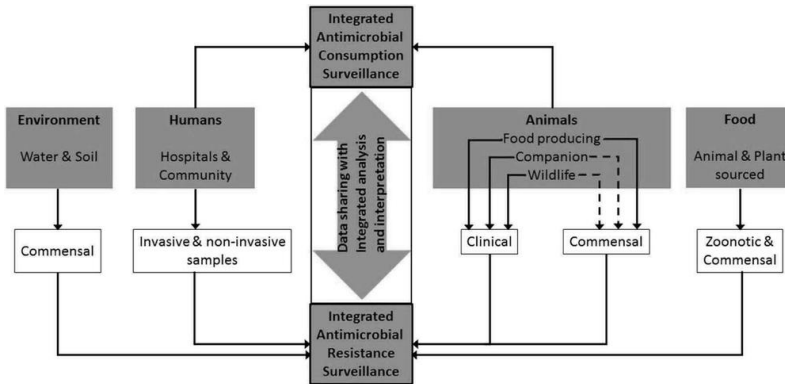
Integrated Antimicrobial Consumption Surveillance

Environment

Water & Soil

Humans

Hospitals & Community

Data sharing with Integrated analysis and interpretation

Animals

Food producing

Companion

Wildlife

Food

Animal & Plant sourced

Commensal

Invasive & non-invasive samples

Clinical

Commensal

Zoonotic & Commensal

Integrated Antimicrobial Resistance Surveillance